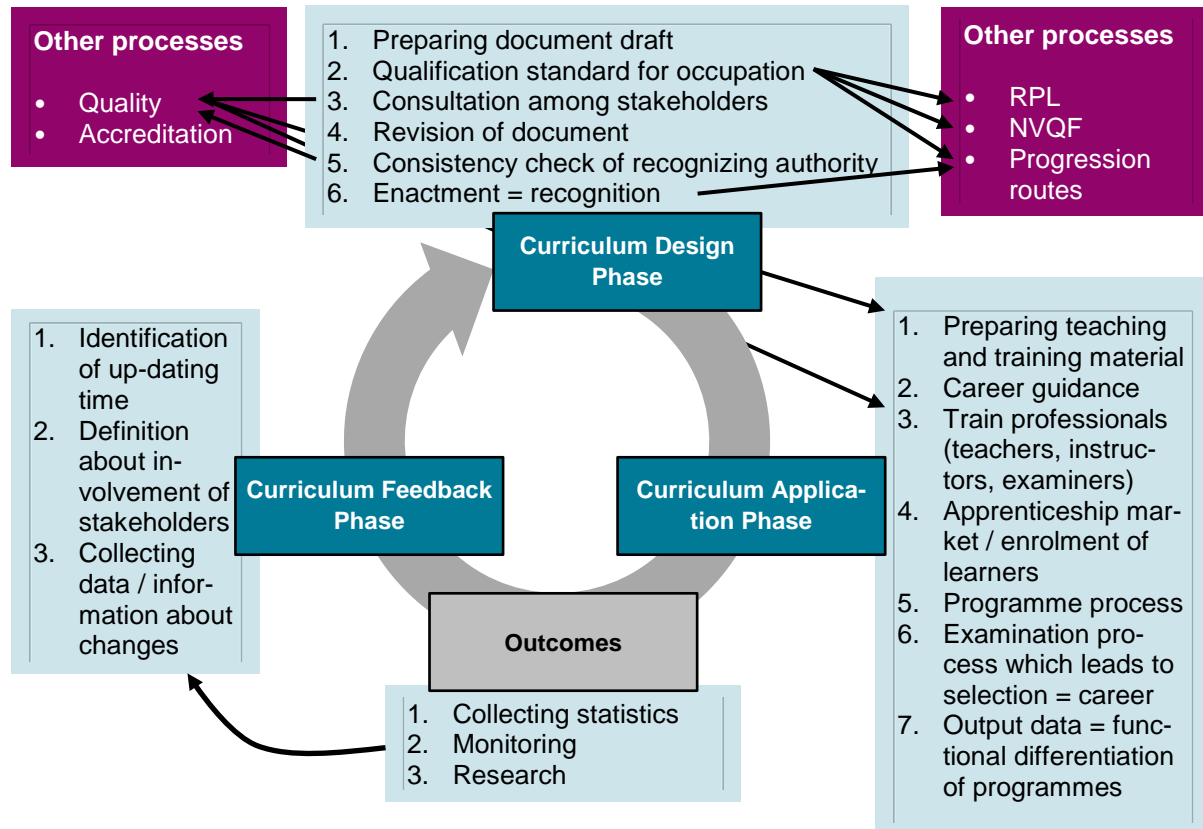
Other processes

- Quality
- Accreditation

1. Preparing document draft
2. Qualification standard for occupation
3. Consultation among stakeholders
4. Revision of document
5. Consistency check of recognizing authority
6. Enactment = recognition

Other processes

- RPL
- NVQF
- Progression routes

Curriculum Design Phase

1. Identification of up-dating time
2. Definition about involvement of stakeholders
3. Collecting data / information about changes

Curriculum Feedback Phase

Curriculum Application Phase

1. Preparing teaching and training material
2. Career guidance
3. Train professionals (teachers, instructors, examiners)
4. Apprenticeship market / enrolment of learners
5. Programme process
6. Examination process which leads to selection = career
7. Output data = functional differentiation of programmes

Outcomes

1. Collecting statistics
2. Monitoring
3. Research